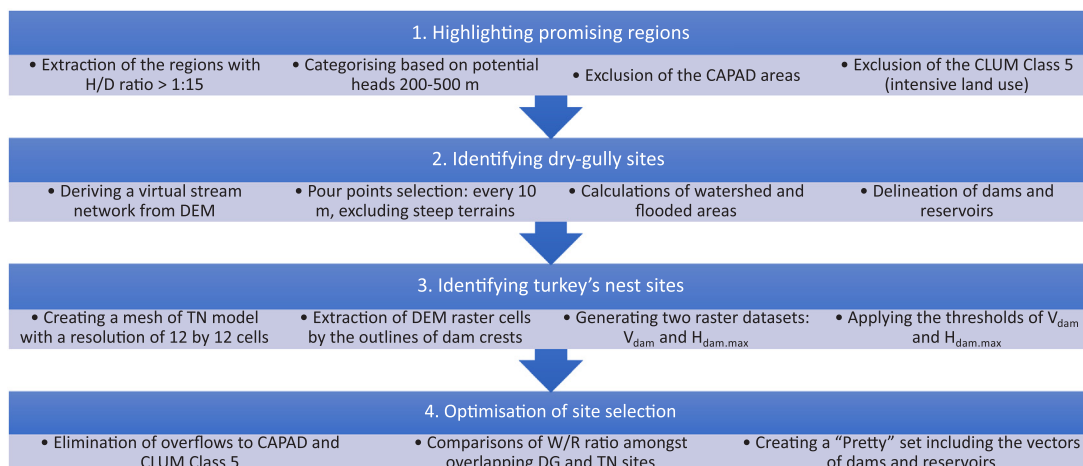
1. Highlighting promising regions

• Extraction of the regions with H/D ratio > 1:15

• Categorising based on potential heads 200-500 m

• Exclusion of the CAPAD areas

• Exclusion of the CLUM Class 5 (intensive land use)

2. Identifying dry-gully sites

• Deriving a virtual stream network from DEM

• Pour points selection: every 10 m, excluding steep terrains

• Calculations of watershed and flooded areas

• Delineation of dams and reservoirs

3. Identifying turkey's nest sites

• Creating a mesh of TN model with a resolution of 12 by 12 cells

• Extraction of DEM raster cells by the outlines of dam crests

• Generating two raster datasets: $V_{dam}$ and $H_{dam.max}$

• Applying the thresholds of $V_{dam}$ and $H_{dam.max}$

4. Optimisation of site selection

• Elimination of overflows to CAPAD and CLUM Class 5

• Comparisons of W/R ratio amongst overlapping DG and TN sites

• Creating a "Pretty" set including the vectors of dams and reservoirs